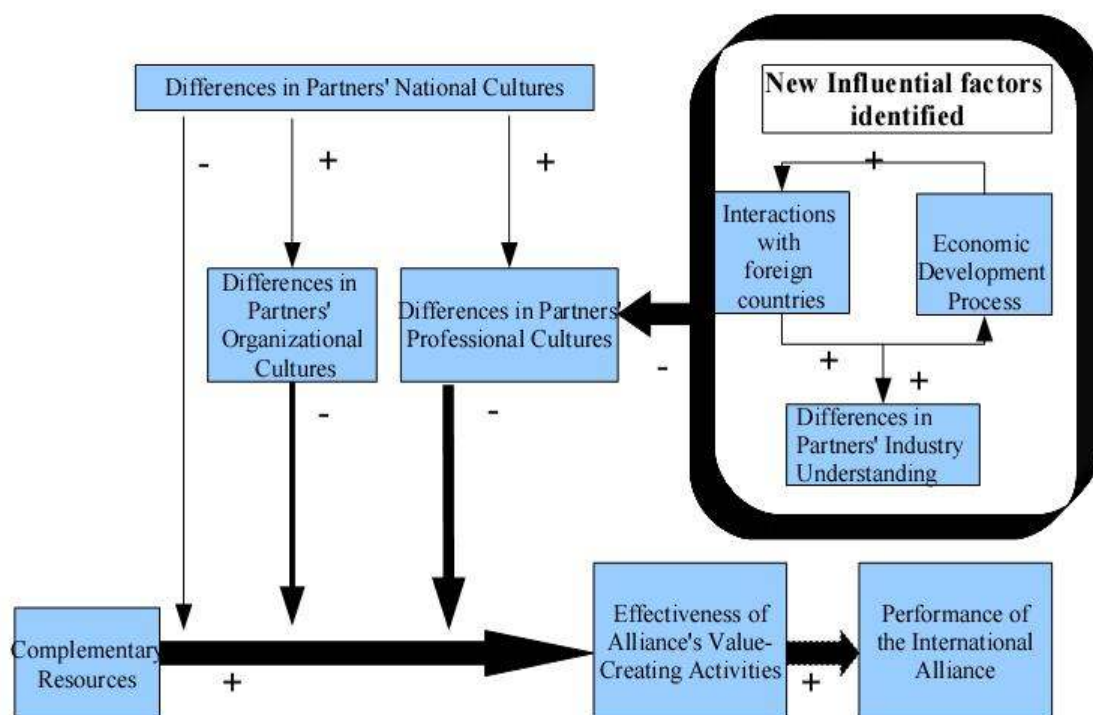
Differences in Partners' National Cultures

-

+

+

New Influential factors identified

+

Interactions with foreign countries

Economic Development Process

Differences in Partners' Organizational Cultures

Differences in Partners' Professional Cultures

-

+

+

-

-

Differences in Partners' Industry Understanding

Complementary Resources

+

Effectiveness of Alliance's Value-Creating Activities

+

Performance of the International Alliance